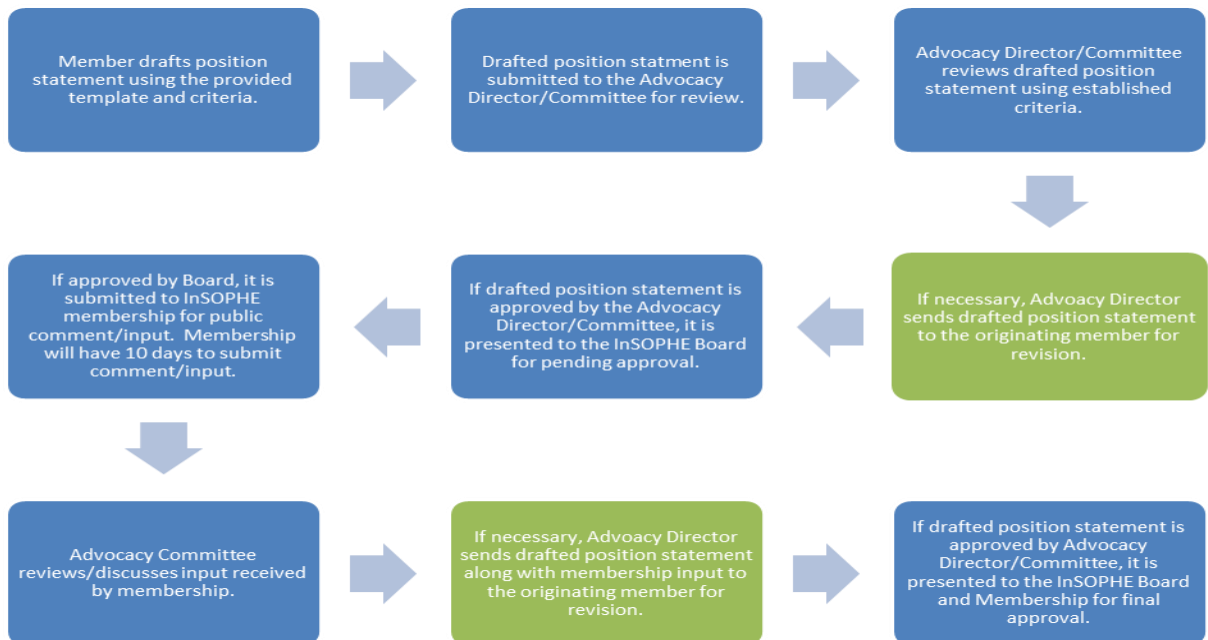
Member drafts position statement using the provided template and criteria.

Drafted position statment is submitted to the Advocacy Director/Committee for review.

Advocacy Director/Committee reviews drafted position statement using established criteria.

If necessary, Advocacy Director sends drafted position statement to the originating member for revision.

If drafted position statement is approved by the Advocacy Director/Committee, it is presented to the InSOPHE Board for pending approval.

If approved by Board, it is submitted to InSOPHE membership for public comment/input. Membership will have 10 days to submit comment/input.

Advocacy Committee reviews/discusses input received by membership.

If necessary, Advocacy Director sends drafted position statement along with membership input to the originating member for revision.

If drafted position statement is approved by Advocacy Director/Committee, it is presented to the InSOPHE Board and Membership for final approval.